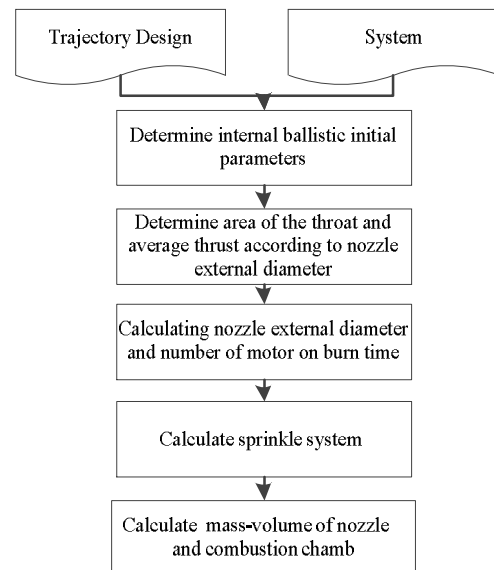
Trajectory Design

System

Determine internal ballistic initial parameters

Determine area of the throat and average thrust according to nozzle external diameter

Calculating nozzle external diameter and number of motor on burn time

Calculate sprinkle system

Calculate mass-volume of nozzle and combustion chamb